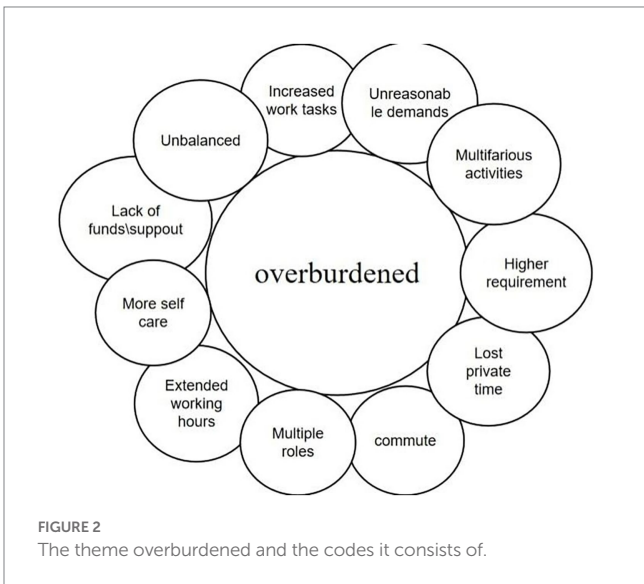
overburdened

Increased work tasks

Unreasonab le demands

Multifarious activities

Higher requirement

Lost private time

commute

Multiple roles

Extended working hours

More self care

Lack of funds\suppout

Unbalanced

FIGURE 2
The theme overburdened and the codes it consists of.